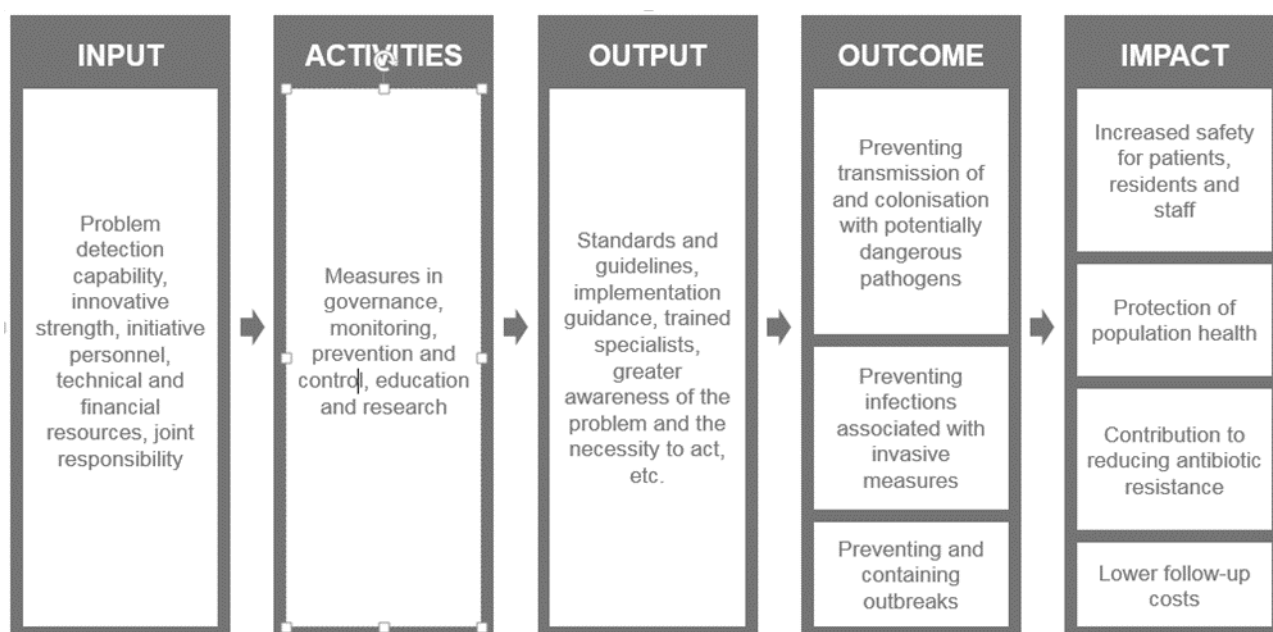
INPUT

Problem detection capability, innovative strength, initiative personnel, technical and financial resources, joint responsibility

ACTIVITIES

Measures in governance, monitoring, prevention and control, education and research

OUTPUT

Standards and guidelines, implementation guidance, trained specialists, greater awareness of the problem and the necessity to act, etc.

OUTCOME

Preventing transmission of and colonisation with potentially dangerous pathogens

Preventing infections associated with invasive measures

Preventing and containing outbreaks

IMPACT

Increased safety for patients, residents and staff

Protection of population health

Contribution to reducing antibiotic resistance

Lower follow-up costs